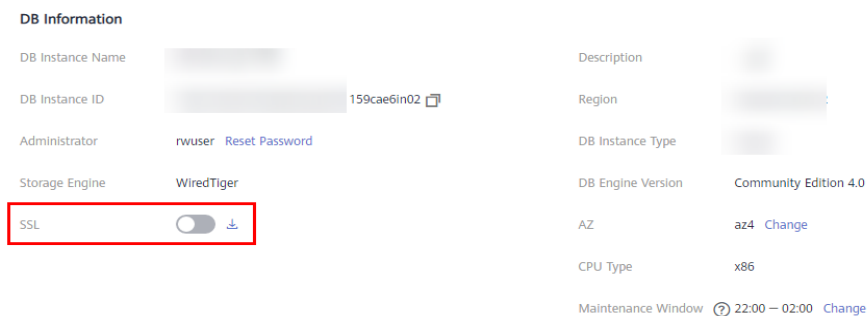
DB Information

DB Instance Name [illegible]

DB Instance ID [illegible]159cae6in02

Administrator rwuser Reset Password

Storage Engine WiredTiger

SSL

Description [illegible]

Region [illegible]

DB Instance Type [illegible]

DB Engine Version Community Edition 4.0

AZ az4 Change

CPU Type x86

Maintenance Window 22:00 — 02:00 Change